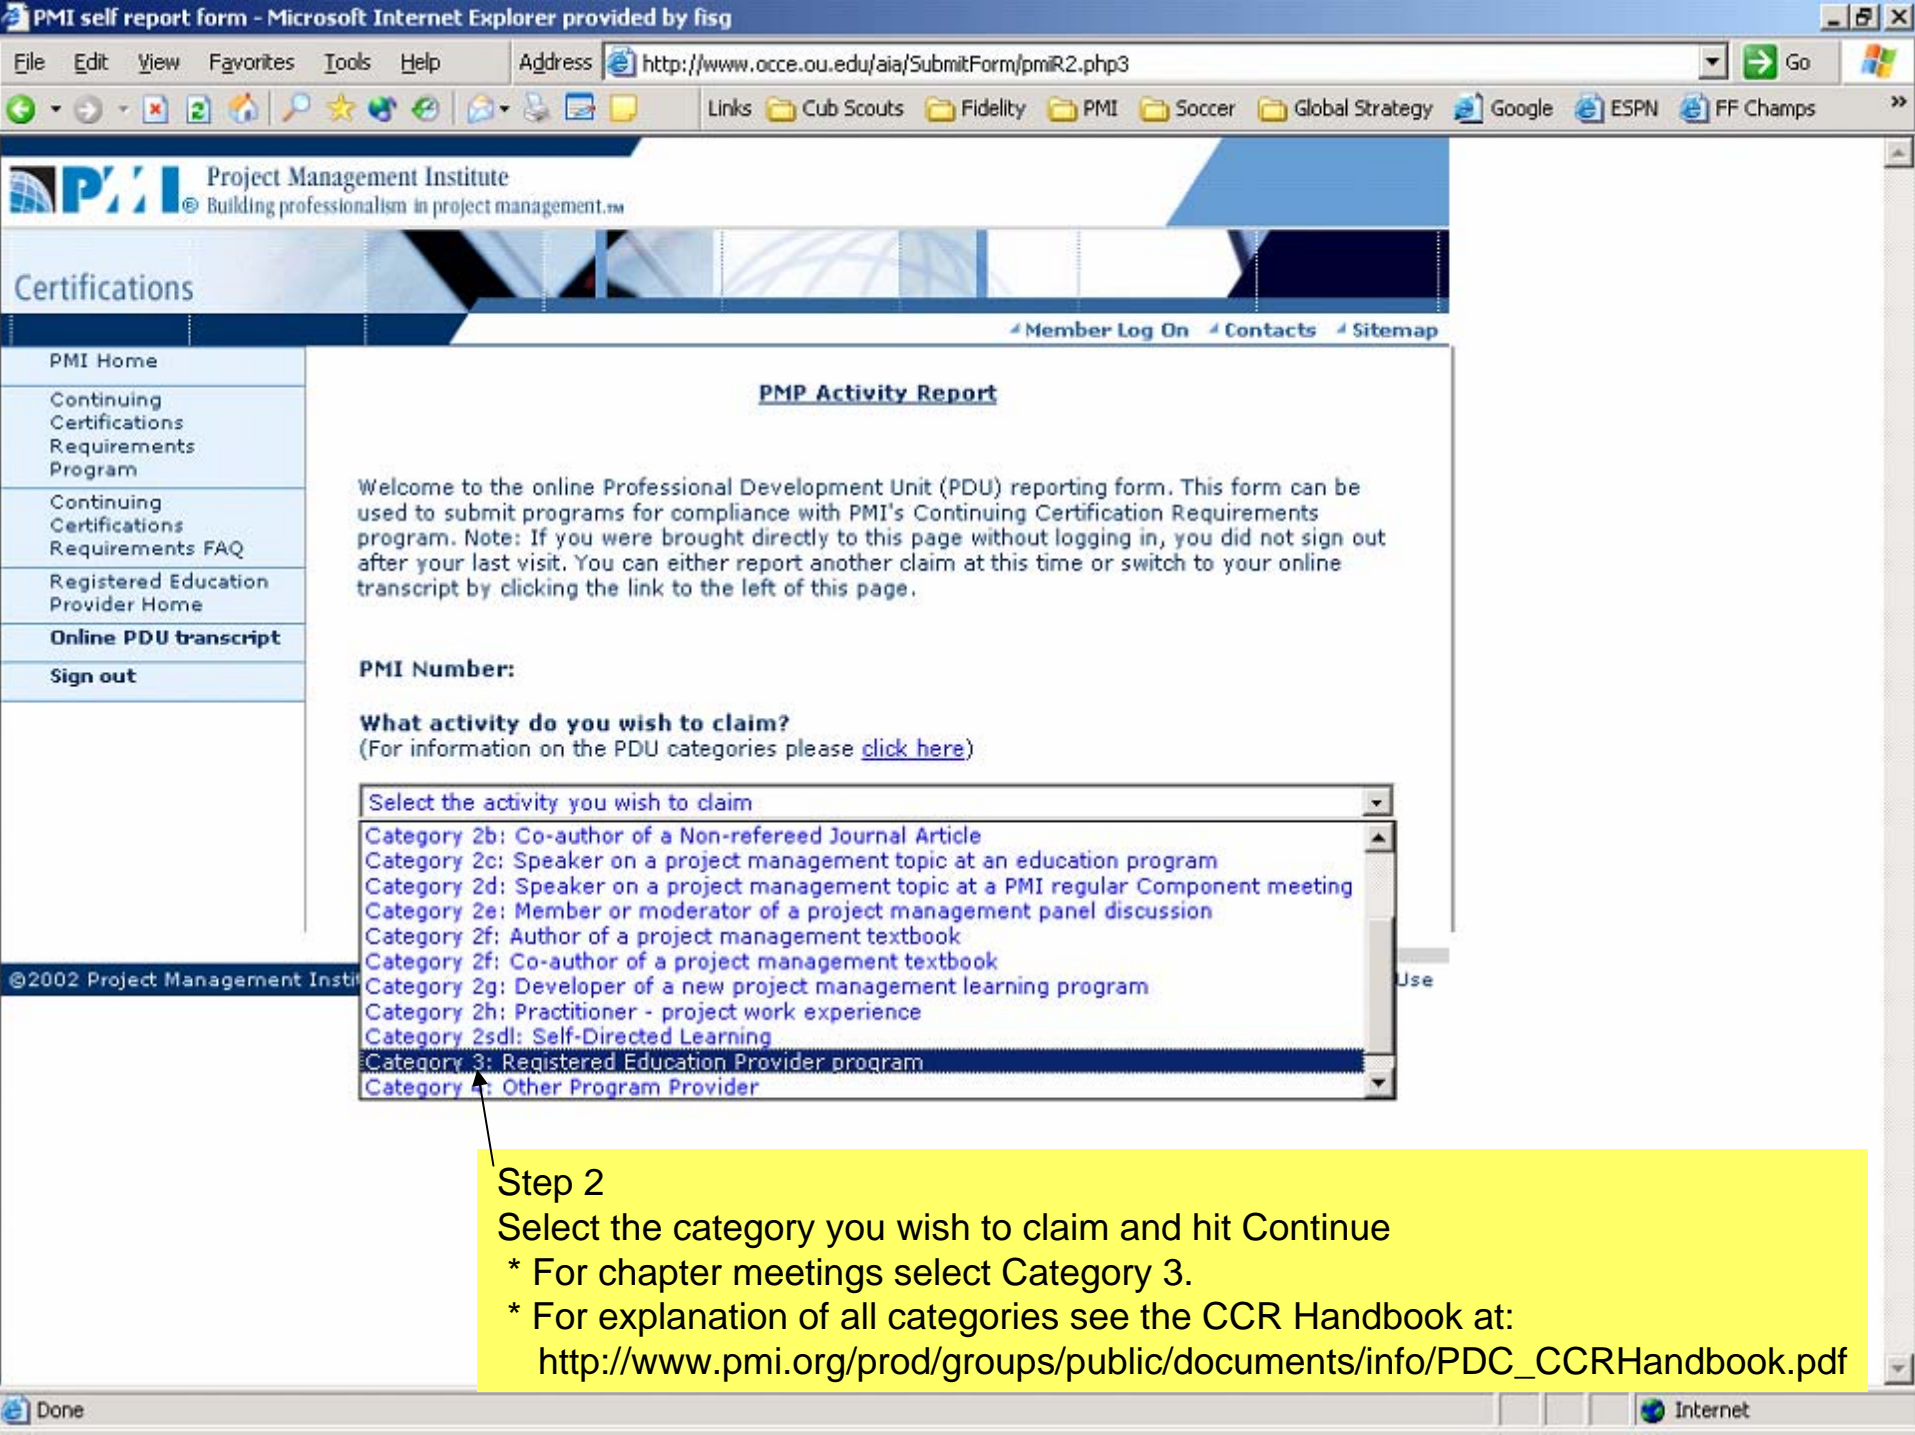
PMI self report form - Microsoft Internet Explorer provided by fisg

File Edit View Favorites Tools Help Address http://www.occe.ou.edu/aia/SubmitForm/pmiR2.php3 Go

Links Cub Scouts Fidelity PMI Soccer Global Strategy Google ESPN FF Champs »

PMI Project Management Institute
Building professionalism in project management.

Certifications

Member Log On Contacts Sitemap

PMI Home
Continuing Certifications Requirements Program
Continuing Certifications Requirements FAQ
Registered Education Provider Home
Online PDU transcript
Sign out

PMP Activity Report

Welcome to the online Professional Development Unit (PDU) reporting form. This form can be used to submit programs for compliance with PMI's Continuing Certification Requirements program. Note: If you were brought directly to this page without logging in, you did not sign out after your last visit. You can either report another claim at this time or switch to your online transcript by clicking the link to the left of this page.

PMI Number:

What activity do you wish to claim?
(For information on the PDU categories please click here)

Select the activity you wish to claim
Category 2b: Co-author of a Non-refereed Journal Article
Category 2c: Speaker on a project management topic at an education program
Category 2d: Speaker on a project management topic at a PMI regular Component meeting
Category 2e: Member or moderator of a project management panel discussion
Category 2f: Author of a project management textbook
Category 2f: Co-author of a project management textbook
Category 2g: Developer of a new project management learning program
Category 2h: Practitioner - project work experience
Category 2sdl: Self-Directed Learning
Category 3: Registered Education Provider program
Category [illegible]: Other Program Provider

©2002 Project Management Insti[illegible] Use

Step 2
Select the category you wish to claim and hit Continue
* For chapter meetings select Category 3.
* For explanation of all categories see the CCR Handbook at:
http://www.pmi.org/prod/groups/public/documents/info/PDC_CCRHandbook.pdf

Done Internet